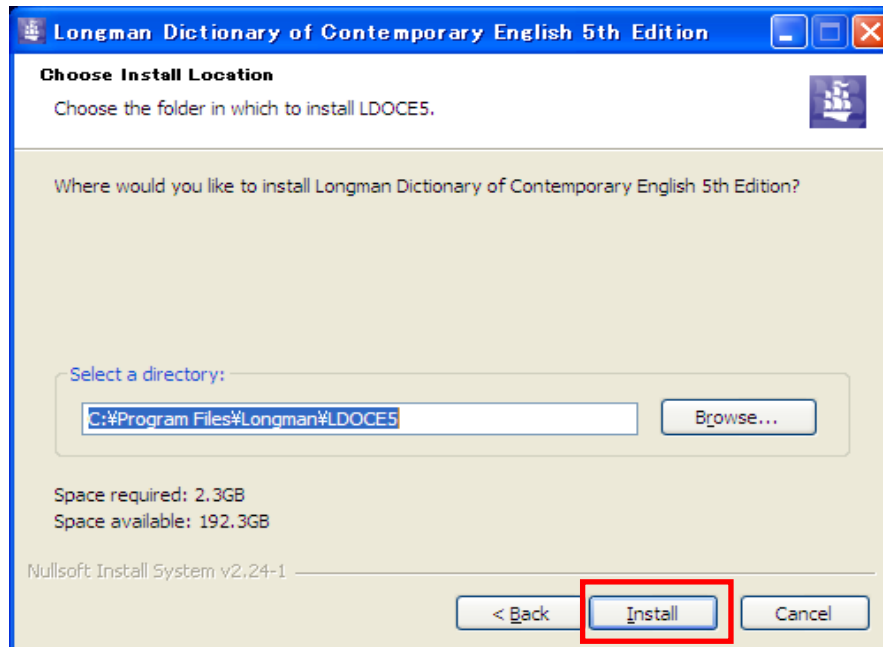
Longman Dictionary of Contemporary English 5th Edition

Choose Install Location

Choose the folder in which to install LDOCE5.

Where would you like to install Longman Dictionary of Contemporary English 5th Edition?

Select a directory:

C:¥Program Files¥Longman¥LDOCE5

Browse...

Space required: 2.3GB

Space available: 192.3GB

Nullsoft Install System v2.24-1

< Back

Install

Cancel